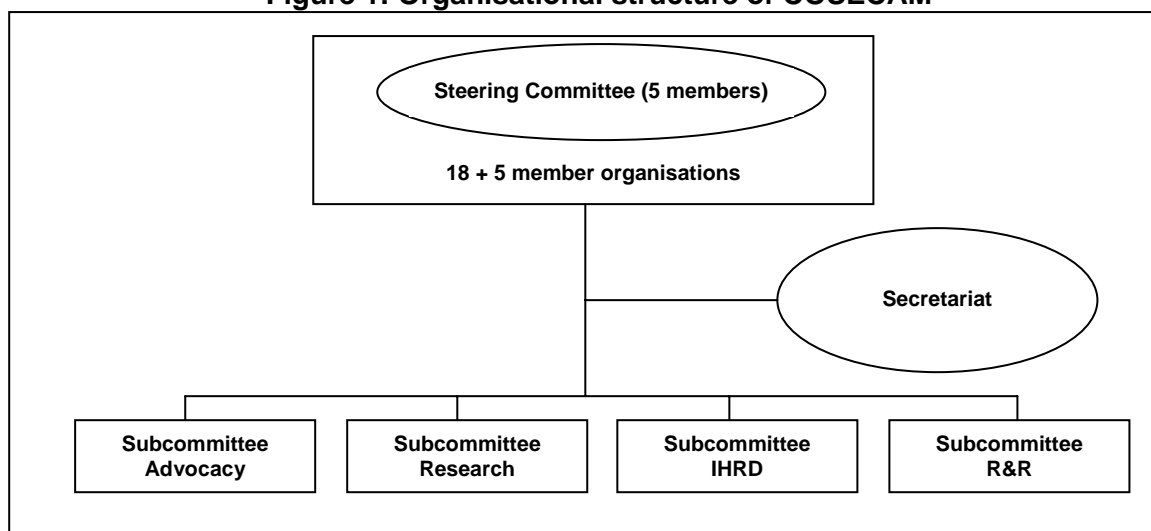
Figure 1: Organisational structure of CCSLSAM

Steering Committee (5 members)

18 + 5 member organisations

Secretariat

Subcommittee Advocacy

Subcommittee Research

Subcommittee IHRD

Subcommittee R&R